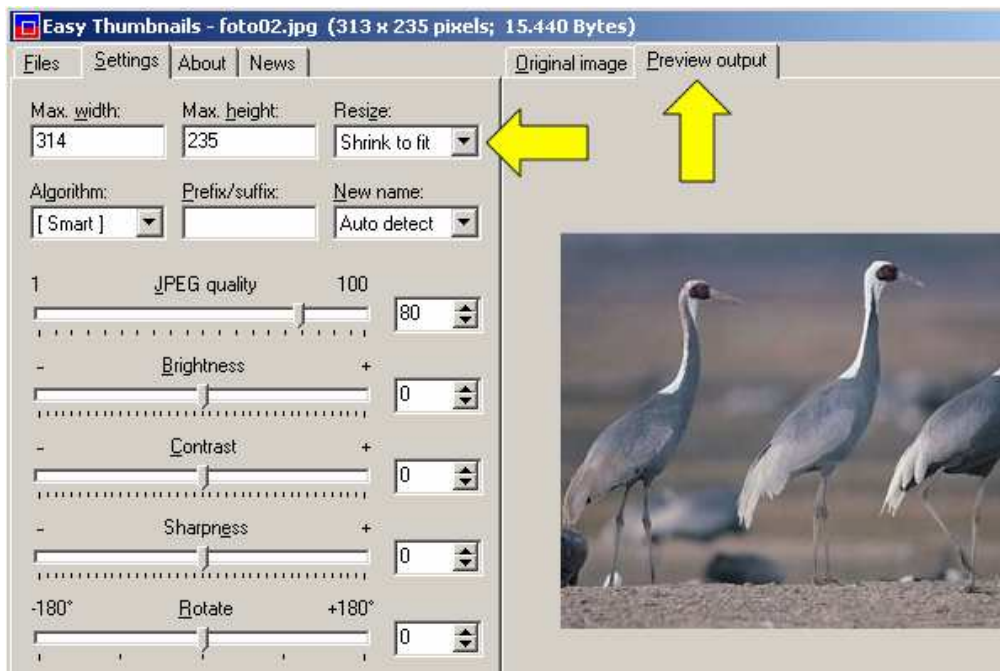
Easy Thumbnails - foto02.jpg (313 x 235 pixels; 15.440 Bytes)

Files | Settings | About | News

Original image | Preview output

Max. width:
314

Max. height:
235

Resize:
Shrink to fit

Algorithm:
[ Smart ]

Prefix/suffix:

New name:
Auto detect

1 JPEG quality 100
80

- Brightness +
0

- Contrast +
0

- Sharpness +
0

-180° Rotate +180°
0